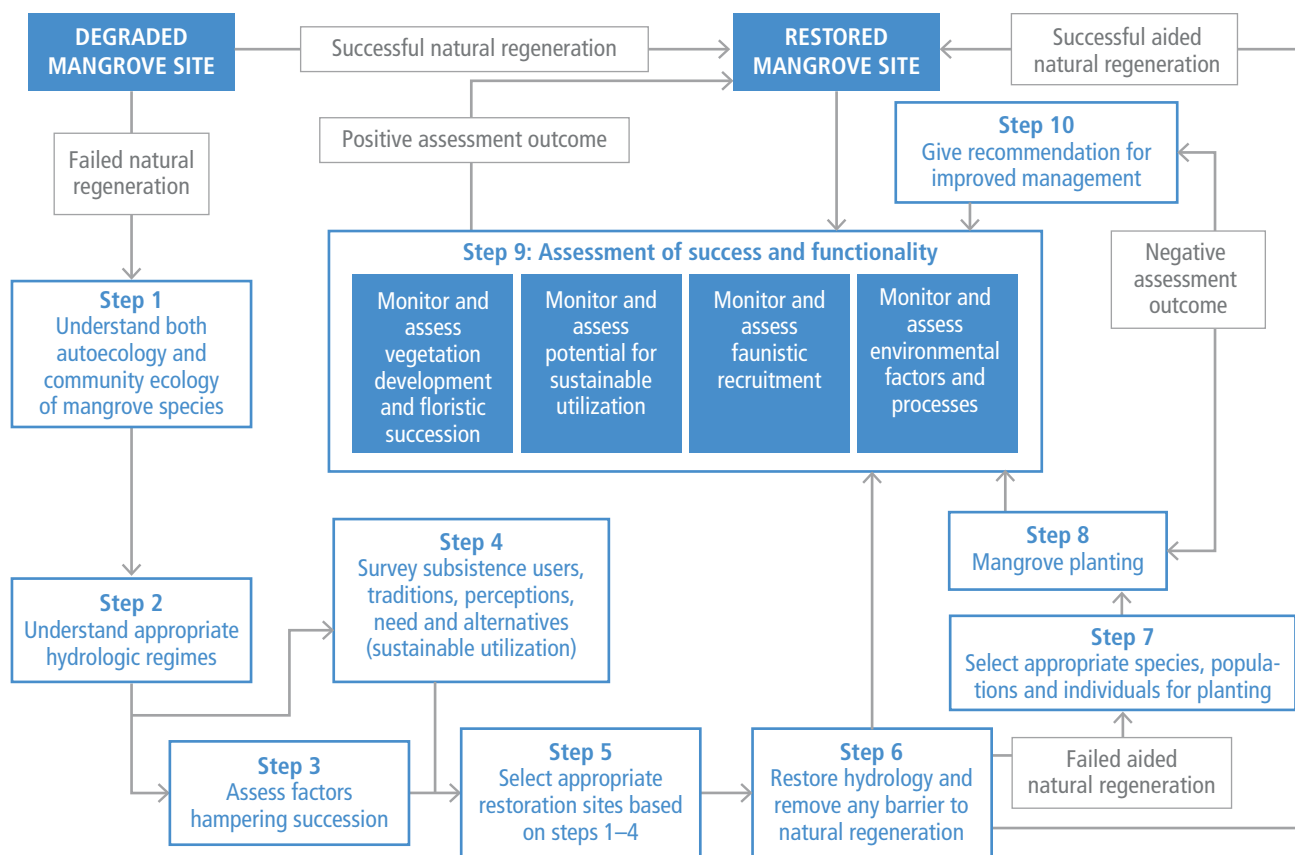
DEGRADED MANGROVE SITE

Successful natural regeneration

RESTORED MANGROVE SITE

Successful aided natural regeneration

Positive assessment outcome

Failed natural regeneration

Step 10
Give recommendation for improved management

Step 9: Assessment of success and functionality

Monitor and assess vegetation development and floristic succession

Monitor and assess potential for sustainable utilization

Monitor and assess faunistic recruitment

Monitor and assess environmental factors and processes

Negative assessment outcome

Step 1
Understand both autoecology and community ecology of mangrove species

Step 8
Mangrove planting

Step 4
Survey subsistence users, traditions, perceptions, need and alternatives (sustainable utilization)

Step 2
Understand appropriate hydrologic regimes

Step 7
Select appropriate species, populations and individuals for planting

Failed aided natural regeneration

Step 3
Assess factors hampering succession

Step 5
Select appropriate restoration sites based on steps 1–4

Step 6
Restore hydrology and remove any barrier to natural regeneration